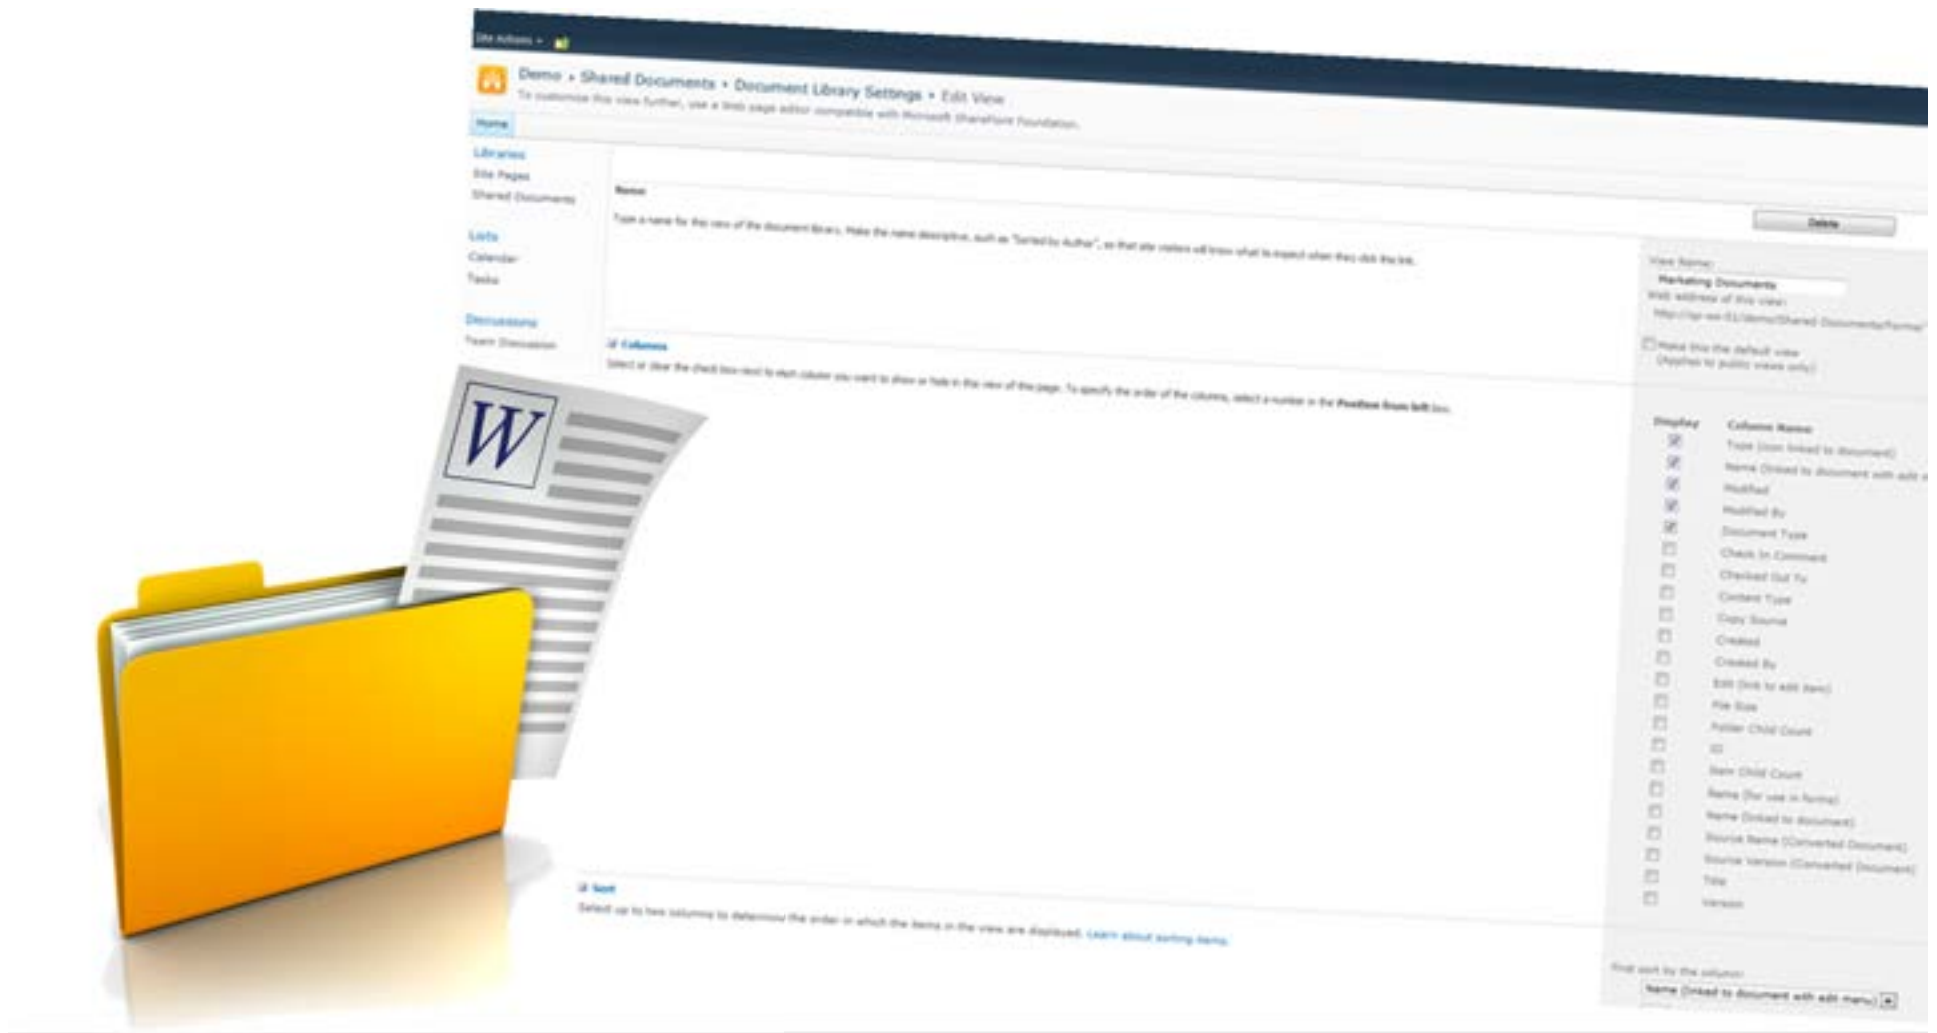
Site Actions

Demo › Shared Documents › Document Library Settings › Edit View

To customize this view further, use a Web page editor compatible with Microsoft SharePoint Foundation.

Home

Libraries
Site Pages
Shared Documents

Lists
Calendar
Tasks

Discussions
Team Discussion

Delete

Name

Type a name for this view of the document library. Make the name descriptive, such as "Sorted by Author", so that site visitors will know what to expect when they click this link.

View Name:
Marketing Documents
Web address of this view:
http://sp-ws-01/demo/Shared Documents/Forms/

Make this the default view
(Applies to public views only)

Columns

Select or clear the check box next to each column you want to show or hide in this view of this page. To specify the order of the columns, select a number in the Position from left box.

Display
Column Name
Type (icon linked to document)
Name (linked to document with edit menu)
Modified
Modified By
Document Type
Check In Comment
Checked Out To
Content Type
Copy Source
Created
Created By
Edit (link to edit item)
File Size
Folder Child Count
ID
Item Child Count
Name (for use in forms)
Name (linked to document)
Source Name (Converted Document)
Source Version (Converted Document)
Title
Version

W

Sort

Select up to two columns to determine the order in which the items in the view are displayed. Learn about sorting items.

First sort by the column:
Name (linked to document with edit menu)